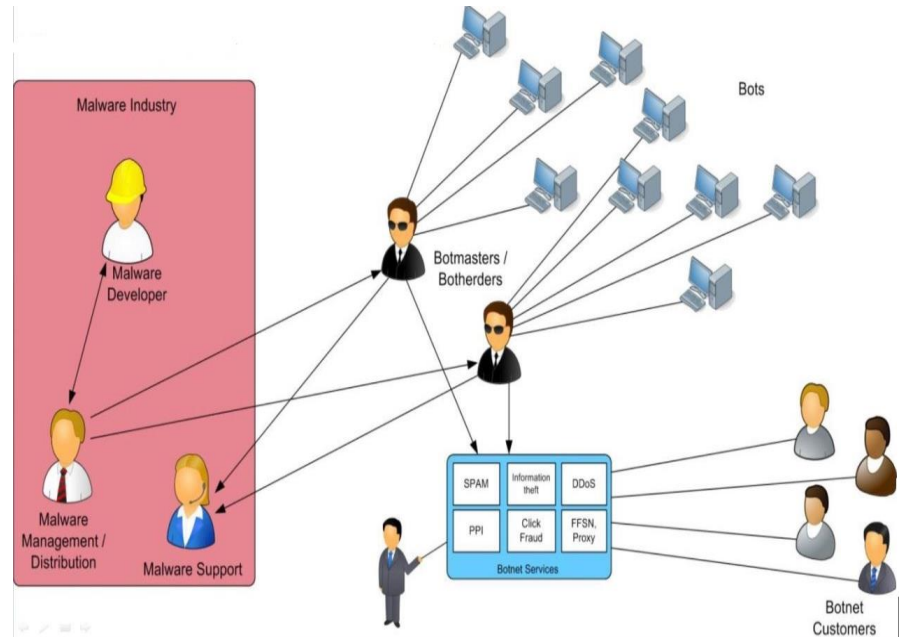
Malware Industry

Malware Developer

Malware Management / Distribution

Malware Support

Bots

Botmasters / Botherders

| SPAM | Information theft | DDoS |
|---|---|---|
| PPI | Click Fraud | FFSN, Proxy |

Botnet Services

Botnet Customers